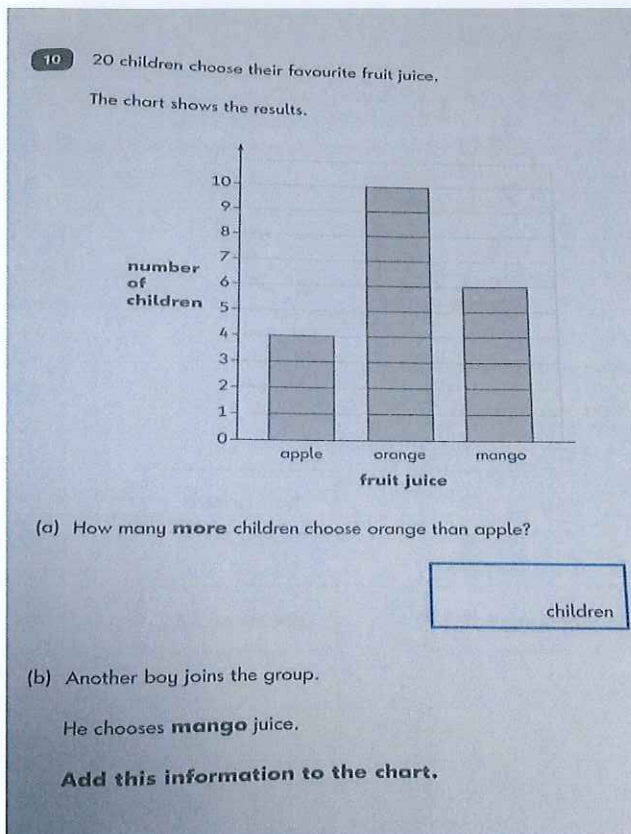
10 20 children choose their favourite fruit juice.

The chart shows the results.

number of children

10
9
8
7
6
5
4
3
2
1
0

apple
orange
mango

fruit juice

(a) How many **more** children choose orange than apple?

children

(b) Another boy joins the group.

He chooses **mango** juice.

**Add this information to the chart.**